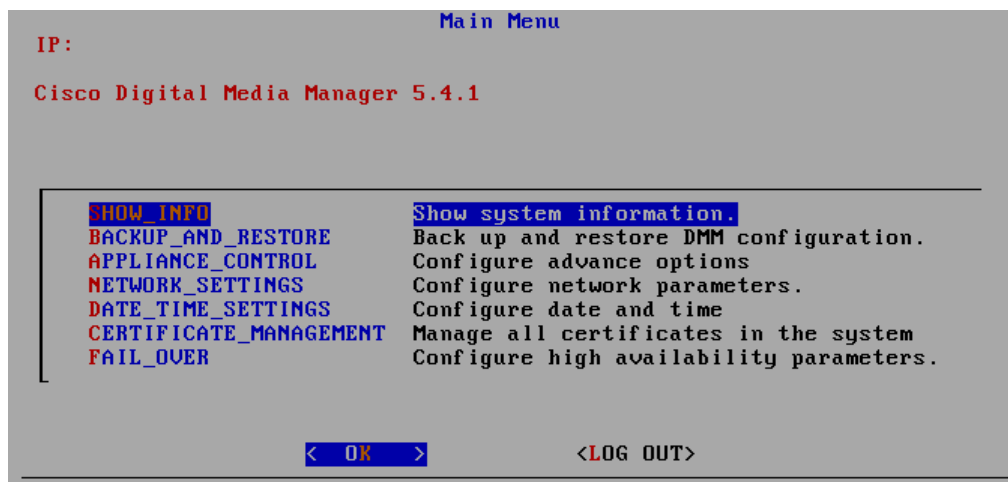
Main Menu

IP:

Cisco Digital Media Manager 5.4.1

| | |
|---|---|
| SHOW_INFO | Show system information. |
| BACKUP_AND_RESTORE | Back up and restore DMM configuration. |
| APPLIANCE_CONTROL | Configure advance options |
| NETWORK_SETTINGS | Configure network parameters. |
| DATE_TIME_SETTINGS | Configure date and time |
| CERTIFICATE_MANAGEMENT | Manage all certificates in the system |
| FAIL_OVER | Configure high availability parameters. |

< OK >  <LOG OUT>